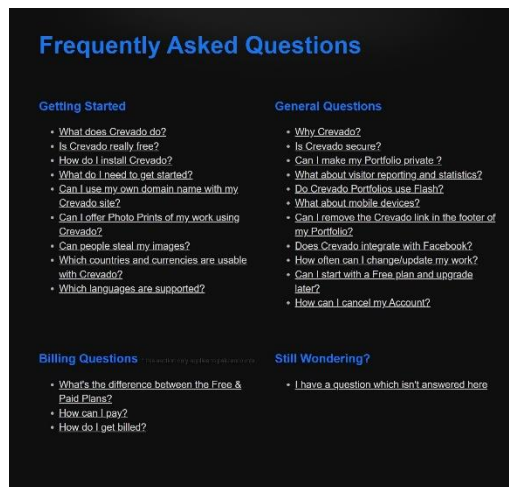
Frequently Asked Questions

Getting Started

- What does Crevado do?
- Is Crevado really free?
- How do I install Crevado?
- What do I need to get started?
- Can I use my own domain name with my Crevado site?
- Can I offer Photo Prints of my work using Crevado?
- Can people steal my images?
- Which countries and currencies are usable with Crevado?
- Which languages are supported?

General Questions

- Why Crevado?
- Is Crevado secure?
- Can I make my Portfolio private ?
- What about visitor reporting and statistics?
- Do Crevado Portfolios use Flash?
- What about mobile devices?
- Can I remove the Crevado link in the footer of my Portfolio?
- Does Crevado integrate with Facebook?
- How often can I change/update my work?
- Can I start with a Free plan and upgrade later?
- How can I cancel my Account?

Billing Questions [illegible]

- What's the difference between the Free & Paid Plans?
- How can I pay?
- How do I get billed?

Still Wondering?

- I have a question which isn't answered here